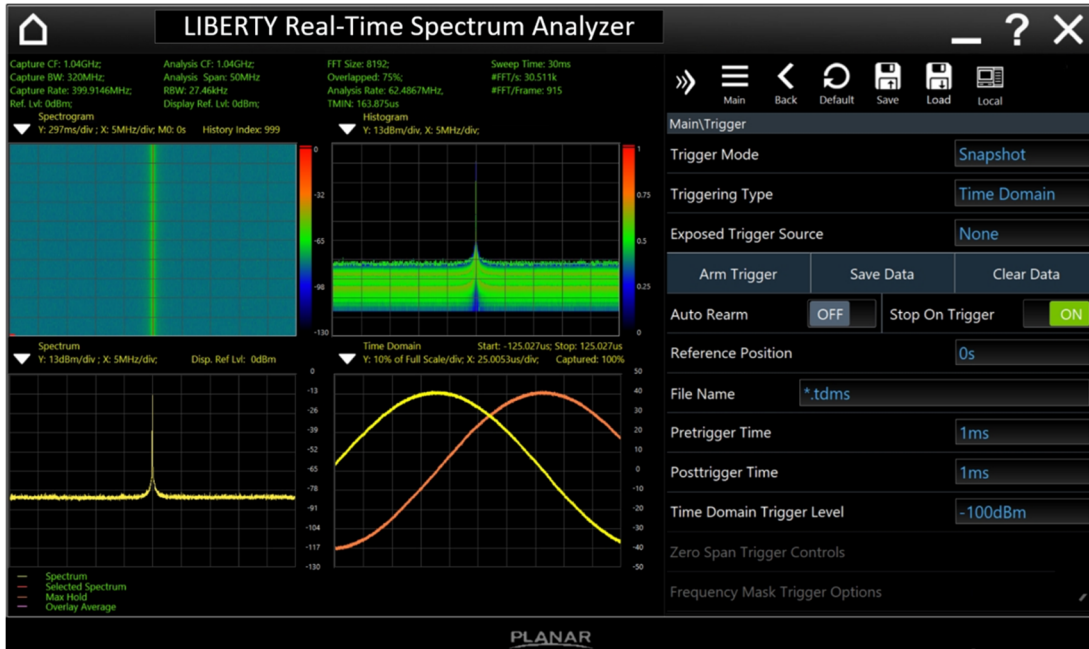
LIBERTY Real-Time Spectrum Analyzer

Capture CF: 1.04GHz;
Capture BW: 320MHz;
Capture Rate: 399.9146MHz;
Ref. Lvl: 0dBm;

Analysis CF: 1.04GHz;
Analysis Span: 50MHz
RBW: 27.46kHz
Display Ref. Lvl: 0dBm;

FFT Size: 8192;
Overlapped: 75%;
Analysis Rate: 62.4867MHz,
TMIN: 163.875us

Sweep Time: 30ms
#FFT/s: 30.511k
#FFT/Frame: 915

Spectrogram
Y: 297ms/div ; X: 5MHz/div; M0: 0s History Index: 999

Histogram
Y: 13dBm/div, X: 5MHz/div;

0
-32
-65
-98
-130

1
0.75
0.5
0.25
0

Spectrum
Y: 13dBm/div ; X: 5MHz/div; Disp. Ref Lvl: 0dBm

Time Domain Start: -125.027us; Stop: 125.027us
Y: 10% of Full Scale/div; X: 25.0053us/div; Captured: 100%

0
-13
-26
-39
-52
-65
-78
-91
-104
-117
-130

50
40
30
20
10
0
-10
-20
-30
-40
-50

Spectrum
Selected Spectrum
Max Hold
Overlay Average

Main Back Default Save Load Local

Main\Trigger

| Trigger Mode | Snapshot |
|---|---|
| Triggering Type | Time Domain |
| Exposed Trigger Source | None |

Arm Trigger Save Data Clear Data

Auto Rearm OFF Stop On Trigger ON

| Reference Position | 0s |
|---|---|
| File Name | *.tdms |
| Pretrigger Time | 1ms |
| Posttrigger Time | 1ms |
| Time Domain Trigger Level | -100dBm |

Zero Span Trigger Controls

Frequency Mask Trigger Options

PLANAR